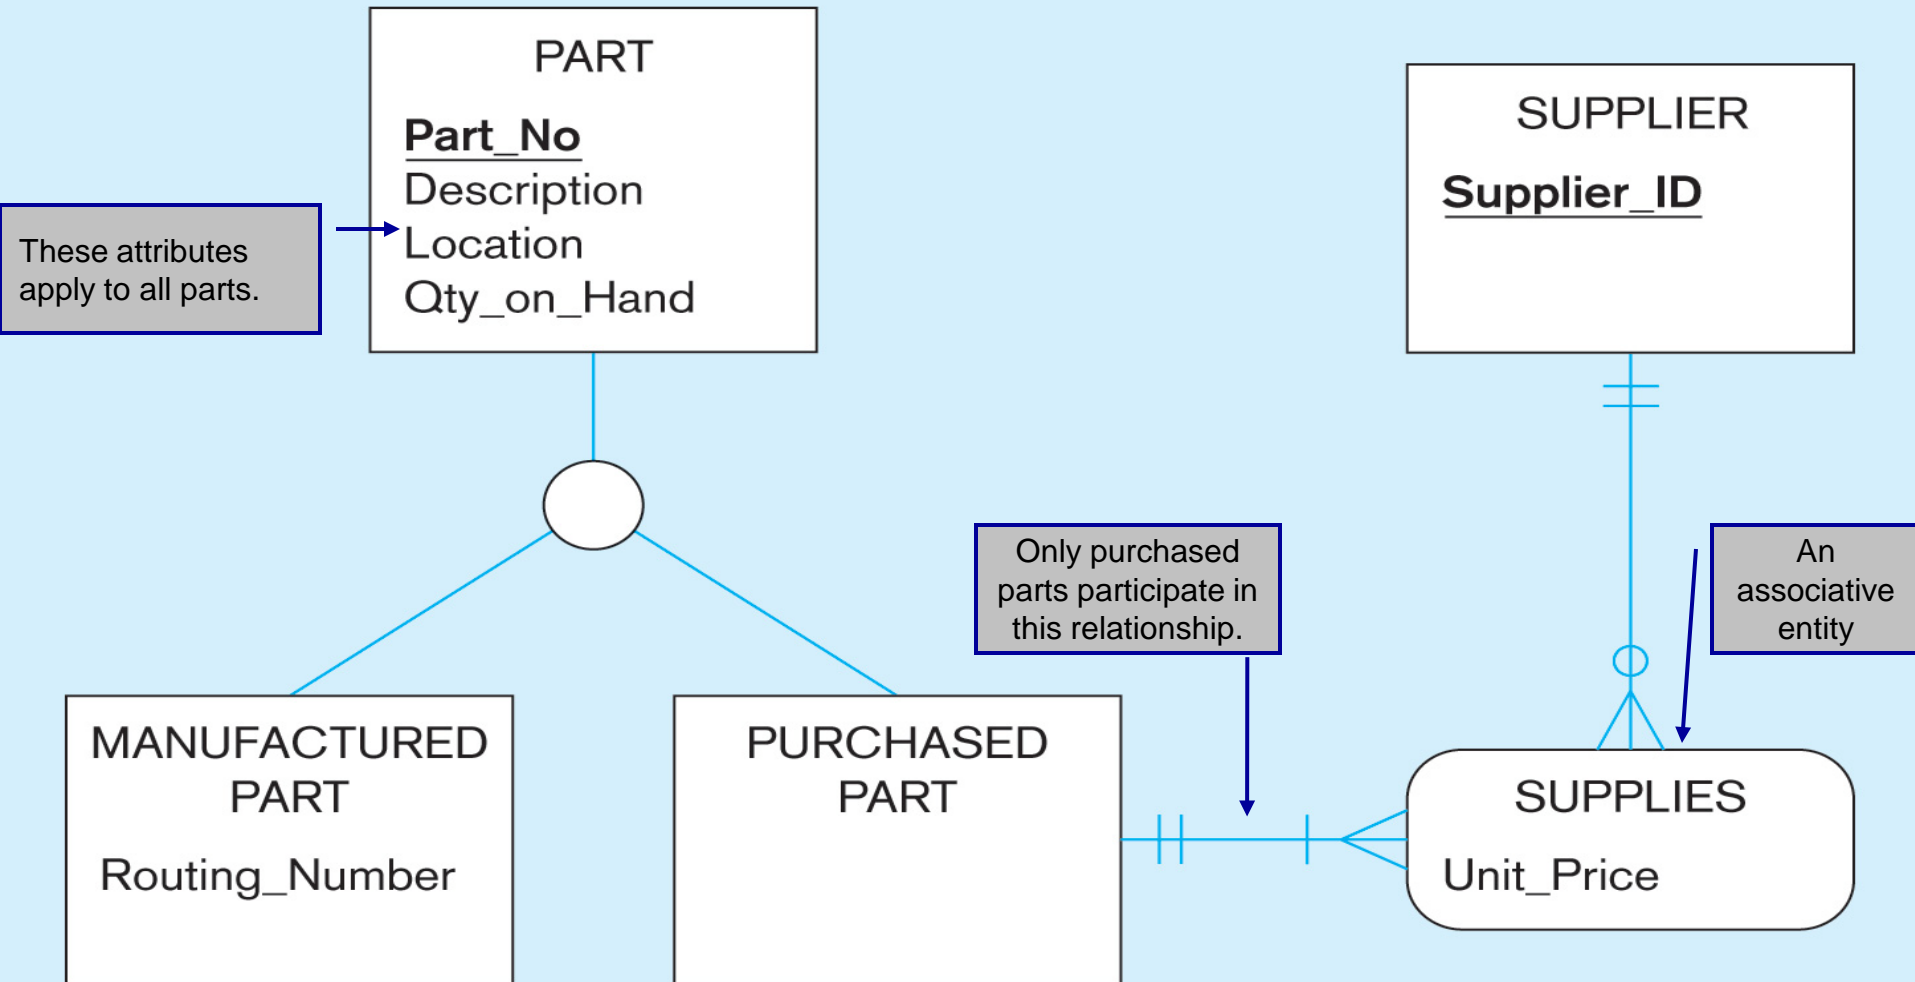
PART

Part_No
Description
Location
Qty_on_Hand

These attributes apply to all parts.

SUPPLIER

Supplier_ID

Only purchased parts participate in this relationship.

An associative entity

MANUFACTURED PART

Routing_Number

PURCHASED PART

SUPPLIES

Unit_Price